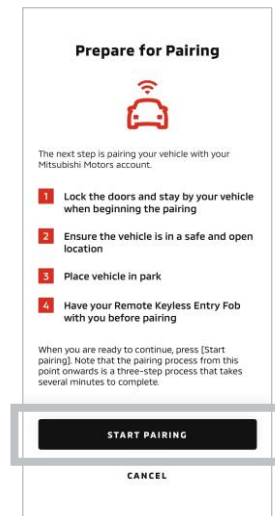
Prepare for Pairing

The next step is pairing your vehicle with your Mitsubishi Motors account.

1 Lock the doors and stay by your vehicle when beginning the pairing

2 Ensure the vehicle is in a safe and open location

3 Place vehicle in park

4 Have your Remote Keyless Entry Fob with you before pairing

When you are ready to continue, press [Start pairing]. Note that the pairing process from this point onwards is a three-step process that takes several minutes to complete.

START PAIRING

CANCEL